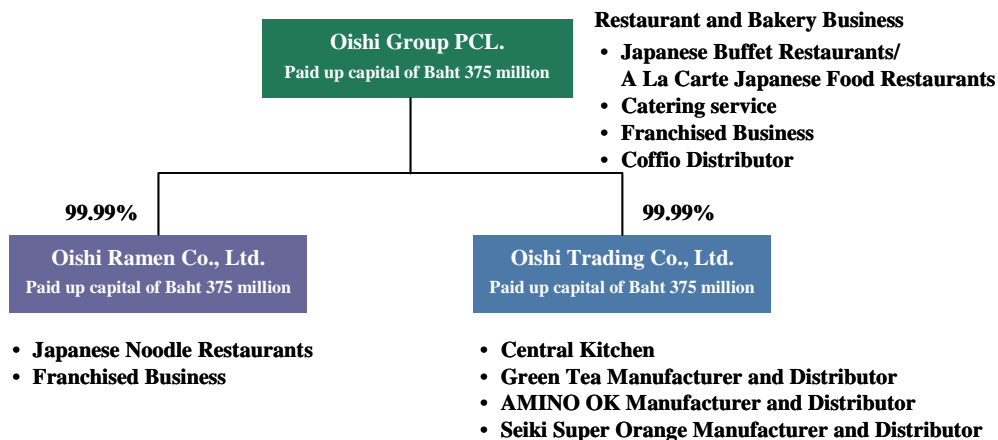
Oishi Group PCL.
Paid up capital of Baht 375 million

Restaurant and Bakery Business
• Japanese Buffet Restaurants/ A La Carte Japanese Food Restaurants
• Catering service
• Franchised Business
• Coffio Distributor

99.99%

Oishi Ramen Co., Ltd.
Paid up capital of Baht 375 million

• Japanese Noodle Restaurants
• Franchised Business

99.99%

Oishi Trading Co., Ltd.
Paid up capital of Baht 375 million

• Central Kitchen
• Green Tea Manufacturer and Distributor
• AMINO OK Manufacturer and Distributor
• Seiki Super Orange Manufacturer and Distributor